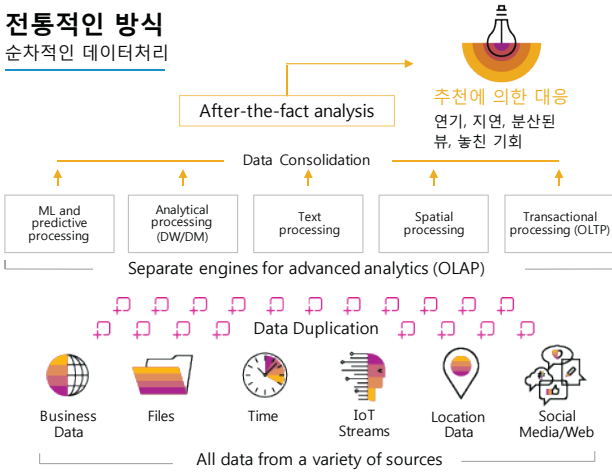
전통적인 방식
순차적인 데이터처리

After-the-fact analysis

추천에 의한 대응
연기, 지연, 분산된 뷰, 놓친 기회

Data Consolidation

ML and predictive processing

Analytical processing (DW/DM)

Text processing

Spatial processing

Transactional processing (OLTP)

Separate engines for advanced analytics (OLAP)

Data Duplication

Business Data

Files

Time

IoT Streams

Location Data

Social Media/Web

All data from a variety of sources